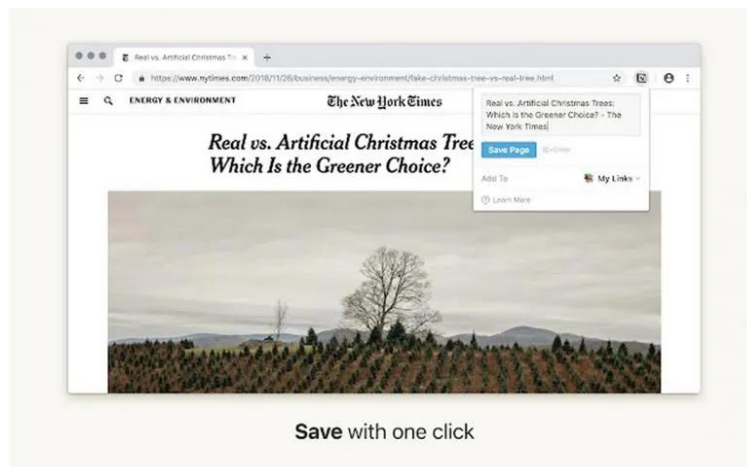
Real vs. Artificial Christmas Tre ×

https://www.nytimes.com/2018/11/26/business/energy-environment/fake-christmas-tree-vs-real-tree.html

ENERGY & ENVIRONMENT

The New York Times

Real vs. Artificial Christmas Trees: Which Is the Greener Choice? - The New York Times

Save Page

⌘+Enter

Add To

My Links

Learn More

Real vs. Artificial Christmas Tree
Which Is the Greener Choice?

**Save** with one click